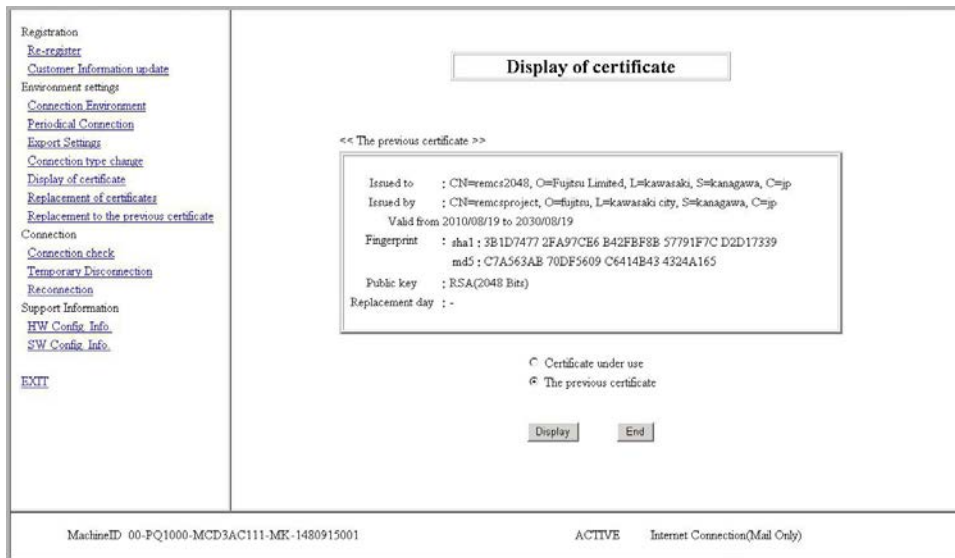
Registration
Re-register
Customer Information update
Environment settings
Connection Environment
Periodical Connection
Export Settings
Connection type change
Display of certificate
Replacement of certificates
Replacement to the previous certificate
Connection
Connection check
Temporary Disconnection
Reconnection
Support Information
HW Config. Info.
SW Config. Info.

EXIT

Display of certificate

<< The previous certificate >>

Issued to : CN=remcs2048, O=Fujitsu Limited, L=kawasaki, S=kanagawa, C=jp
Issued by : CN=remcsproject, O=fujitsu, L=kawasaki city, S=kanagawa, C=jp
Valid from 2010/08/19 to 2030/08/19
Fingerprint : sha1 : 3B1D7477 2FA97CE6 B42FBF8B 57791F7C D2D17339
md5 : C7A563AB 70DF5609 C6414B43 4324A165
Public key : RSA(2048 Bits)
Replacement day : -

Certificate under use
The previous certificate

Display End

MachineID 00-PQ1000-MCD3AC111-MK-1480915001 ACTIVE Internet Connection(Mail Only)